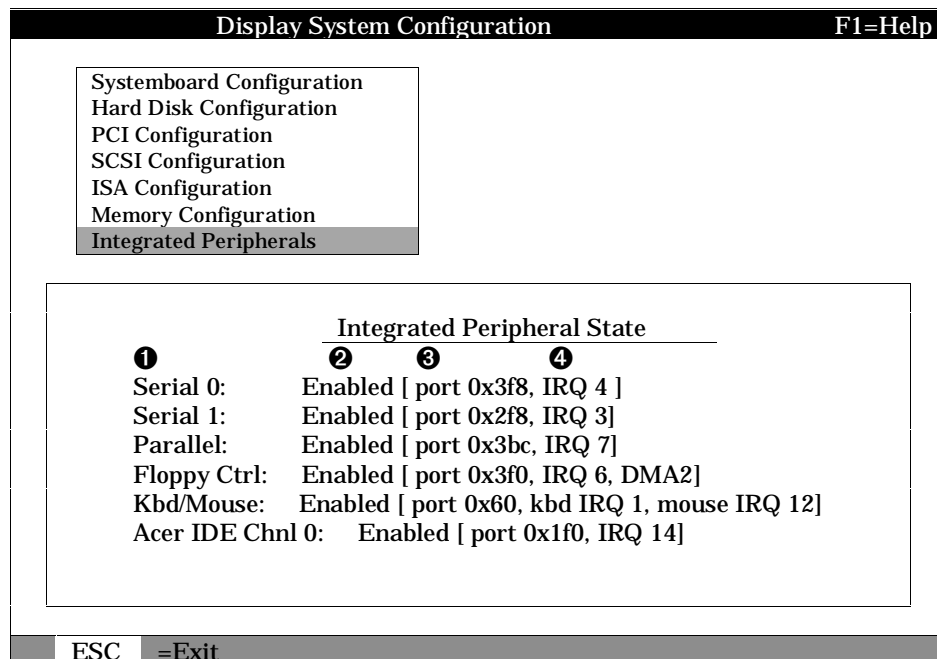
Display System Configuration F1=Help

Systemboard Configuration
Hard Disk Configuration
PCI Configuration
SCSI Configuration
ISA Configuration
Memory Configuration
Integrated Peripherals

Integrated Peripheral State

❶ ❷ ❸ ❹

Serial 0: Enabled [ port 0x3f8, IRQ 4 ]
Serial 1: Enabled [ port 0x2f8, IRQ 3]
Parallel: Enabled [ port 0x3bc, IRQ 7]
Floppy Ctrl: Enabled [ port 0x3f0, IRQ 6, DMA2]
Kbd/Mouse: Enabled [ port 0x60, kbd IRQ 1, mouse IRQ 12]
Acer IDE Chnl 0: Enabled [ port 0x1f0, IRQ 14]

ESC =Exit